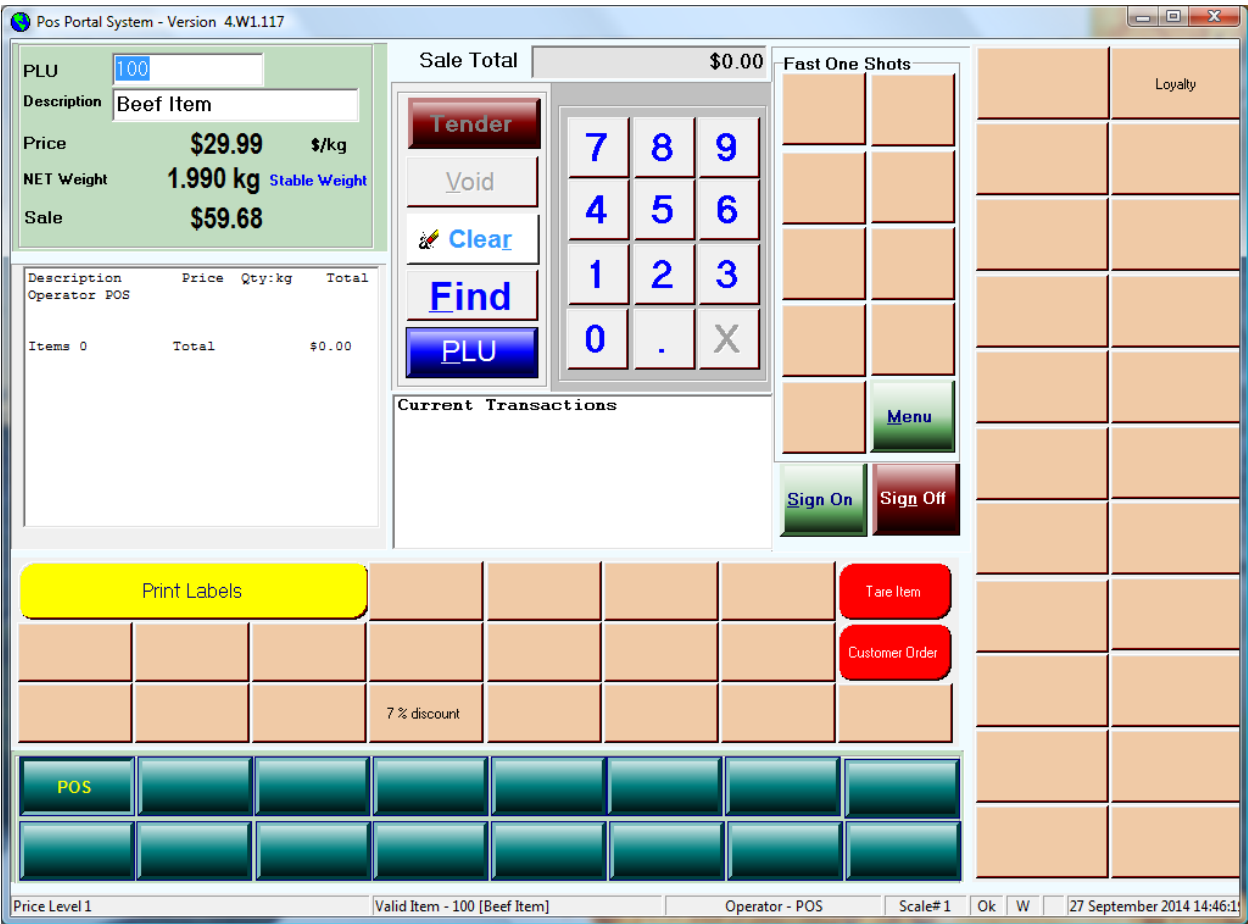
Pos Portal System - Version 4.W1.117

PLU 100
Description Beef Item
Price $29.99 \$/kg
NET Weight 1.990 kg Stable Weight
Sale $59.68

Description Price Qty:kg Total
Operator POS

Items 0 Total \$0.00

Sale Total \$0.00

Tender
Void
Clear
Find
PLU

7 8 9
4 5 6
1 2 3
0 . X

Current Transactions

Fast One Shots

Menu

Sign On
Sign Off

Loyalty

Print Labels
Tare Item
Customer Order
7 % discount

POS

Price Level 1 | Valid Item - 100 [Beef Item] | Operator - POS | Scale# 1 | Ok | W | 27 September 2014 14:46:1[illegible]